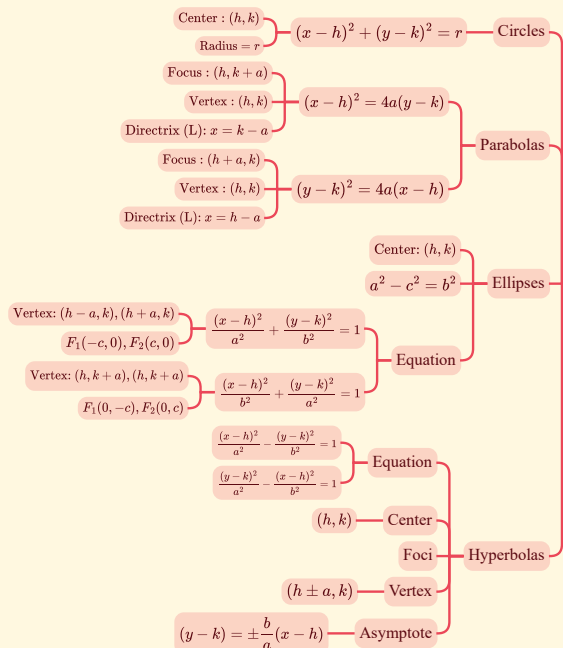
Center : $(h, k)$

Radius $= r$

$(x-h)^2+(y-k)^2=r$

Circles

Focus : $(h, k+a)$

Vertex : $(h, k)$

Directrix (L): $x=k-a$

$(x-h)^2=4a(y-k)$

Focus : $(h+a, k)$

Vertex : $(h, k)$

Directrix (L): $x=h-a$

$(y-k)^2=4a(x-h)$

Parabolas

Center: $(h, k)$

$a^2-c^2=b^2$

Ellipses

Vertex: $(h-a, k), (h+a, k)$

$F_1(-c, 0), F_2(c, 0)$

$\frac{(x-h)^2}{a^2}+\frac{(y-k)^2}{b^2}=1$

Equation

Vertex: $(h, k+a), (h, k+a)$

$F_1(0, -c), F_2(0, c)$

$\frac{(x-h)^2}{b^2}+\frac{(y-k)^2}{a^2}=1$

$\frac{(x-h)^2}{a^2}-\frac{(y-k)^2}{b^2}=1$

$\frac{(y-k)^2}{a^2}-\frac{(x-h)^2}{b^2}=1$

Equation

$(h, k)$

Center

Foci

Hyperbolas

$(h \pm a, k)$

Vertex

$(y-k)=\pm\frac{b}{a}(x-h)$

Asymptote